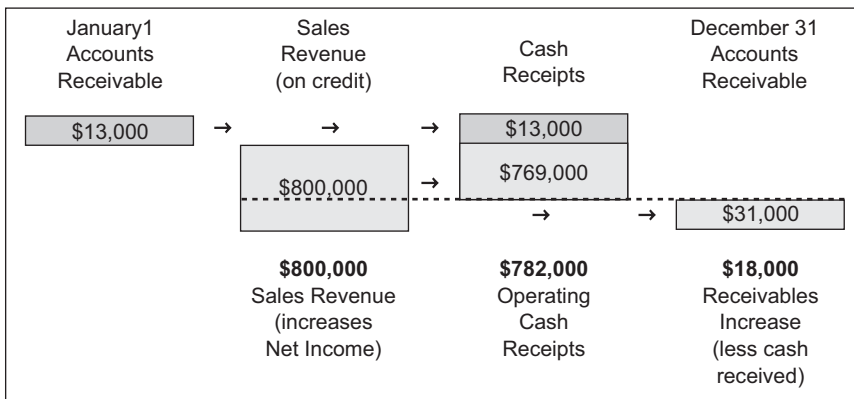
January1 Accounts Receivable

Sales Revenue (on credit)

Cash Receipts

December 31 Accounts Receivable

$13,000 → → →

$13,000

$800,000 →

$769,000

→ → $31,000

**$800,000** Sales Revenue (increases Net Income)

**$782,000** Operating Cash Receipts

**$18,000** Receivables Increase (less cash received)